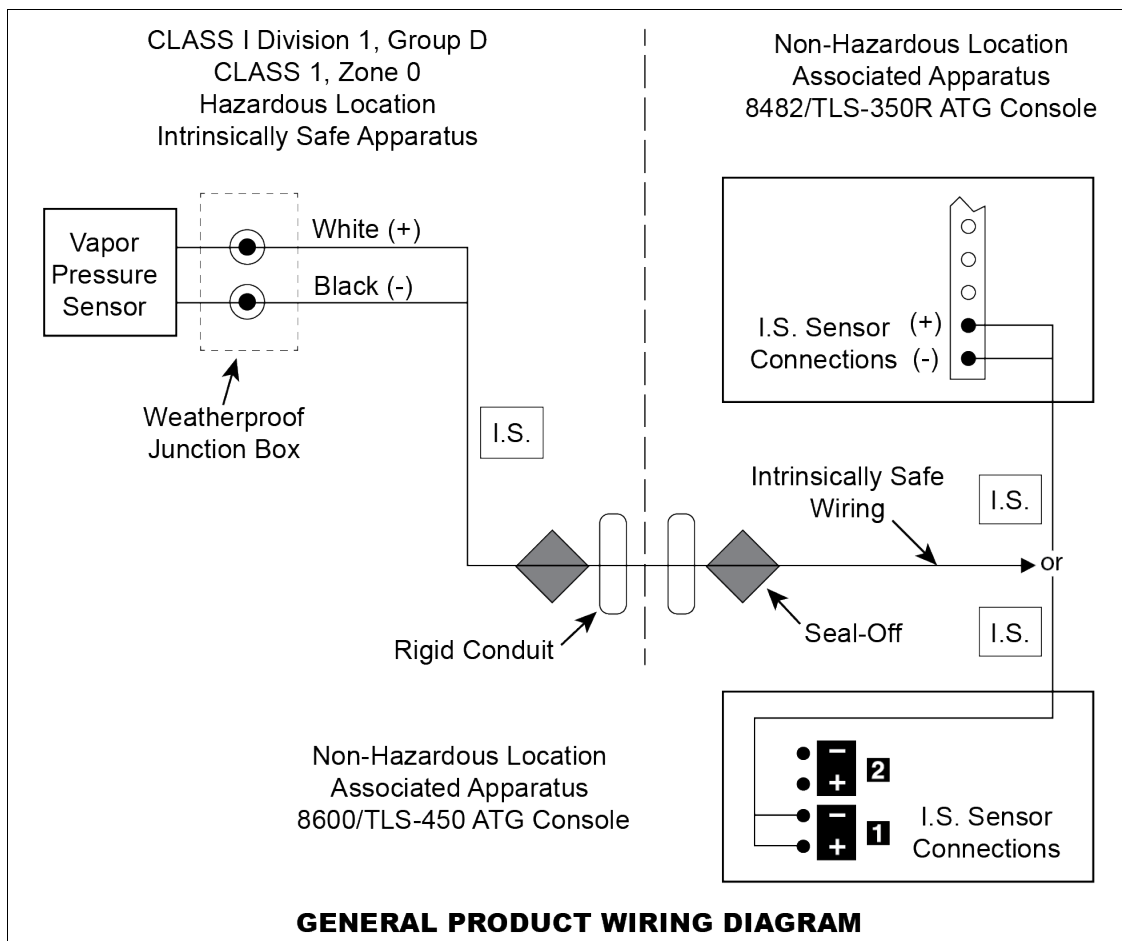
CLASS I Division 1, Group D
CLASS 1, Zone 0
Hazardous Location
Intrinsically Safe Apparatus

Non-Hazardous Location
Associated Apparatus
8482/TLS-350R ATG Console

Vapor Pressure Sensor

White (+)

Black (-)

I.S. Sensor Connections

(+)

(-)

Weatherproof Junction Box

I.S.

Intrinsically Safe Wiring

I.S.

or

I.S.

Rigid Conduit

Seal-Off

Non-Hazardous Location
Associated Apparatus
8600/TLS-450 ATG Console

−
+
2

−
+
1

I.S. Sensor Connections

GENERAL PRODUCT WIRING DIAGRAM